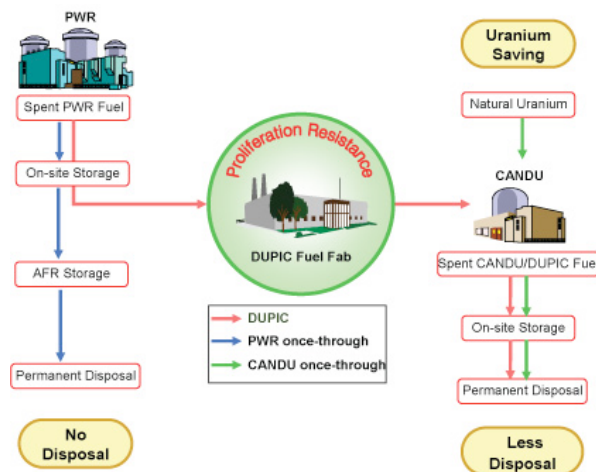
PWR

Spent PWR Fuel

On-site Storage

AFR Storage

Permanent Disposal

No Disposal

Proliferation Resistance

DUPIC Fuel Fab

DUPIC
PWR once-through
CANDU once-through

Uranium Saving

Natural Uranium

CANDU

Spent CANDU/DUPIC Fue

On-site Storage

Permanent Disposal

Less Disposal